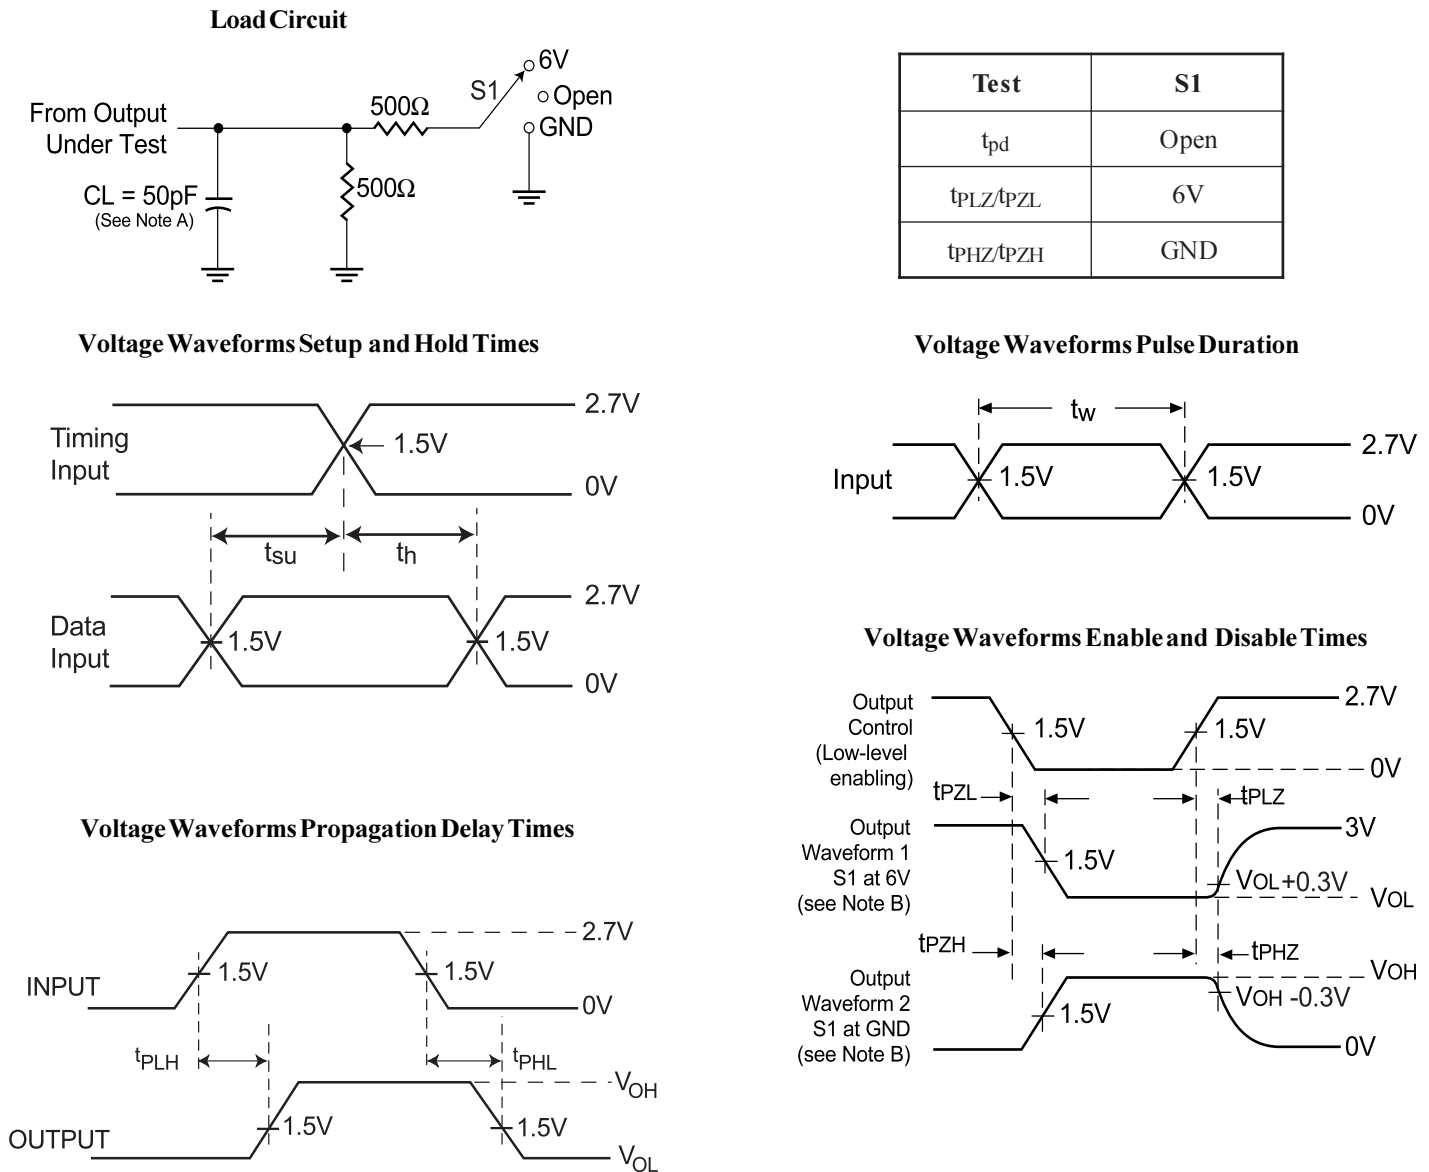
Load Circuit

From Output Under Test

CL = 50pF
(See Note A)

500Ω

500Ω

S1

6V
Open
GND

| Test | S1 |
|---|---|
| $t_{pd}$ | Open |
| $t_{PLZ}/t_{PZL}$ | 6V |
| $t_{PHZ}/t_{PZH}$ | GND |

Voltage Waveforms Setup and Hold Times

Timing Input

1.5V

2.7V

0V

$t_{su}$

$t_h$

Data Input

1.5V

1.5V

2.7V

0V

Voltage Waveforms Pulse Duration

$t_w$

Input

1.5V

1.5V

2.7V

0V

Voltage Waveforms Enable and Disable Times

Output Control (Low-level enabling)

1.5V

1.5V

2.7V

0V

$t_{PZL}$

$t_{PLZ}$

Output Waveform 1 S1 at 6V (see Note B)

1.5V

3V

$V_{OL}$+0.3V

$V_{OL}$

$t_{PZH}$

$t_{PHZ}$

Output Waveform 2 S1 at GND (see Note B)

$V_{OH}$

$V_{OH}$ -0.3V

1.5V

0V

Voltage Waveforms Propagation Delay Times

INPUT

1.5V

1.5V

2.7V

0V

$t_{PLH}$

$t_{PHL}$

OUTPUT

1.5V

1.5V

$V_{OH}$

$V_{OL}$